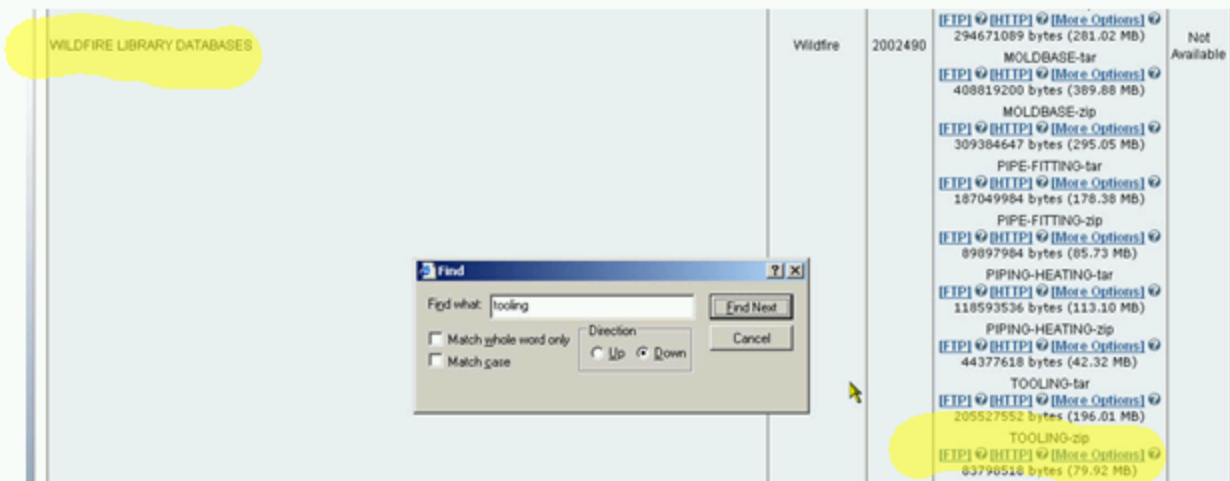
WILDFIRE LIBRARY DATABASES

Wildfire

2002490

[FTP] [HTTP] [More Options]
294671089 bytes (281.02 MB)
MOLDBASE-tar
[FTP] [HTTP] [More Options]
408819200 bytes (389.88 MB)
MOLDBASE-zip
[FTP] [HTTP] [More Options]
309384647 bytes (295.05 MB)
PIPE-FITTING-tar
[FTP] [HTTP] [More Options]
187049984 bytes (178.38 MB)
PIPE-FITTING-zip
[FTP] [HTTP] [More Options]
89897984 bytes (85.73 MB)
PIPING-HEATING-tar
[FTP] [HTTP] [More Options]
118593536 bytes (113.10 MB)
PIPING-HEATING-zip
[FTP] [HTTP] [More Options]
44377618 bytes (42.32 MB)
TOOLING-tar
[FTP] [HTTP] [More Options]
205527552 bytes (196.01 MB)
TOOLING-zip
[FTP] [HTTP] [More Options]
83798518 bytes (79.92 MB)

Not Available

Find
?
X
Find what: tooling
Find Next
Cancel
Match whole word only
Match case
Direction
Up
Down